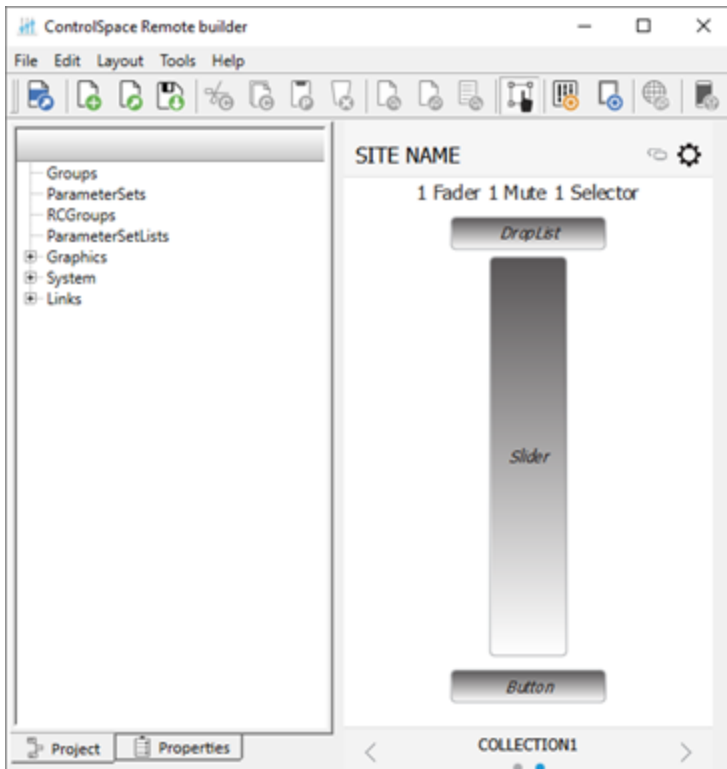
ControlSpace Remote builder

File Edit Layout Tools Help

Groups
ParameterSets
RCGroups
ParameterSetLists
Graphics
System
Links

Project
Properties

SITE NAME

1 Fader 1 Mute 1 Selector

DropList

Slider

Button

COLLECTION1